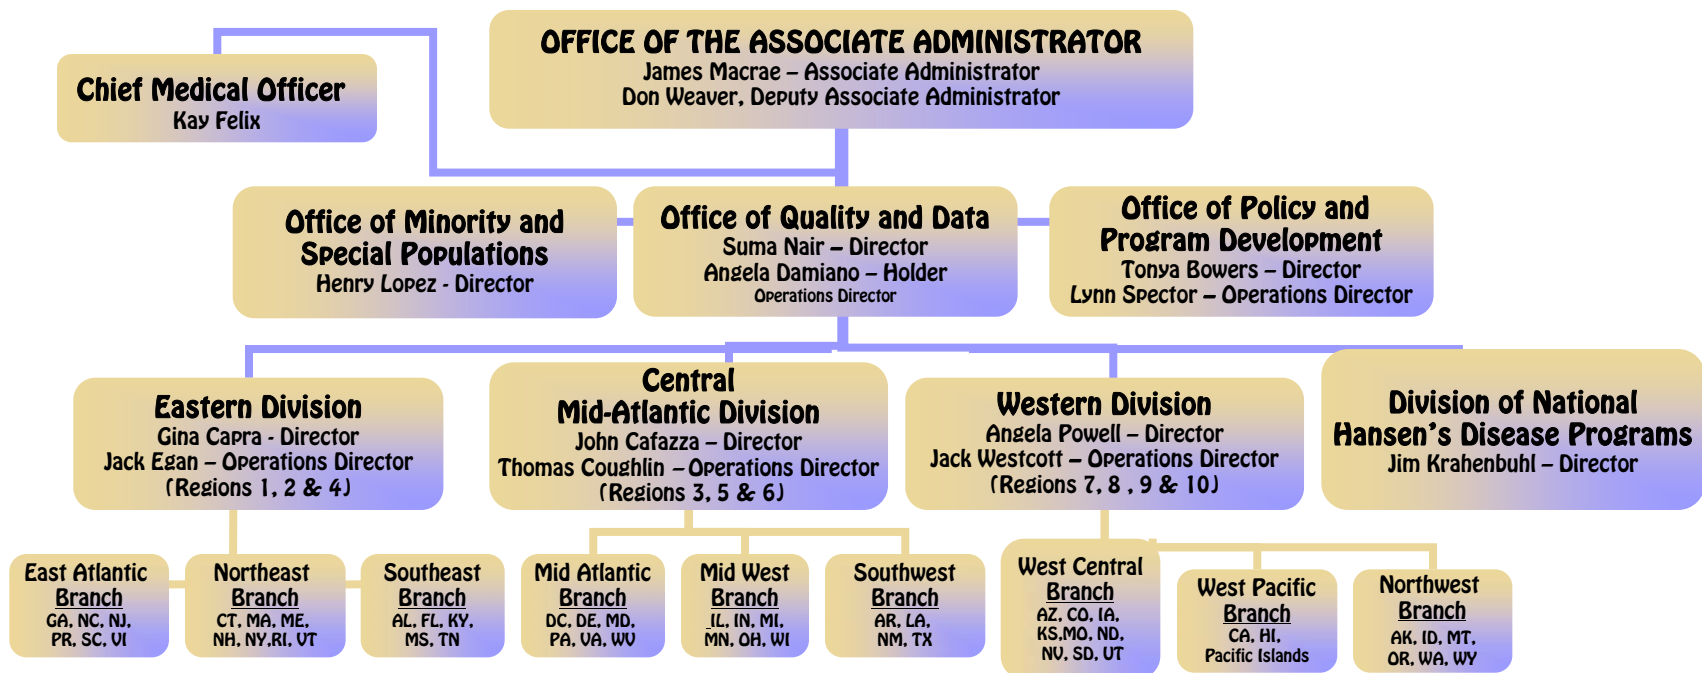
OFFICE OF THE ASSOCIATE ADMINISTRATOR
James Macrae – Associate Administrator
Don Weaver, Deputy Associate Administrator

Chief Medical Officer
Kay Felix

Office of Minority and Special Populations
Henry Lopez - Director

Office of Quality and Data
Suma Nair – Director
Angela Damiano – Holder
Operations Director

Office of Policy and Program Development
Tonya Bowers – Director
Lynn Spector – Operations Director

Eastern Division
Gina Capra - Director
Jack Egan – Operations Director
(Regions 1, 2 & 4)

Central Mid-Atlantic Division
John Cafazza – Director
Thomas Coughlin – Operations Director
(Regions 3, 5 & 6)

Western Division
Angela Powell – Director
Jack Westcott – Operations Director
(Regions 7, 8 , 9 & 10)

Division of National Hansen's Disease Programs
Jim Krahenbuhl – Director

East Atlantic Branch
GA, NC, NJ, PR, SC, VI

Northeast Branch
CT, MA, ME, NH, NY,RI, VT

Southeast Branch
AL, FL, KY, MS, TN

Mid Atlantic Branch
DC, DE, MD, PA, VA, WV

Mid West Branch
IL, IN, MI, MN, OH, WI

Southwest Branch
AR, LA, NM, TX

West Central Branch
AZ, CO, IA, KS,MO, ND, NV, SD, UT

West Pacific Branch
CA, HI, Pacific Islands

Northwest Branch
AK, ID, MT, OR, WA, WY